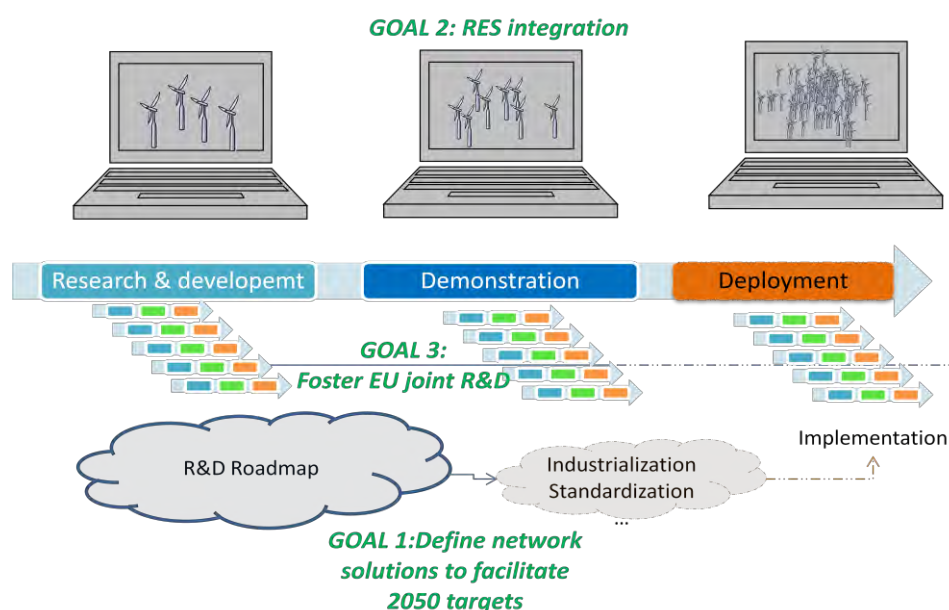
GOAL 2: RES integration

Research & developemt

Demonstration

Deployment

GOAL 3: Foster EU joint R&D

R&D Roadmap

Industrialization Standardization ...

Implementation

GOAL 1:Define network solutions to facilitate 2050 targets